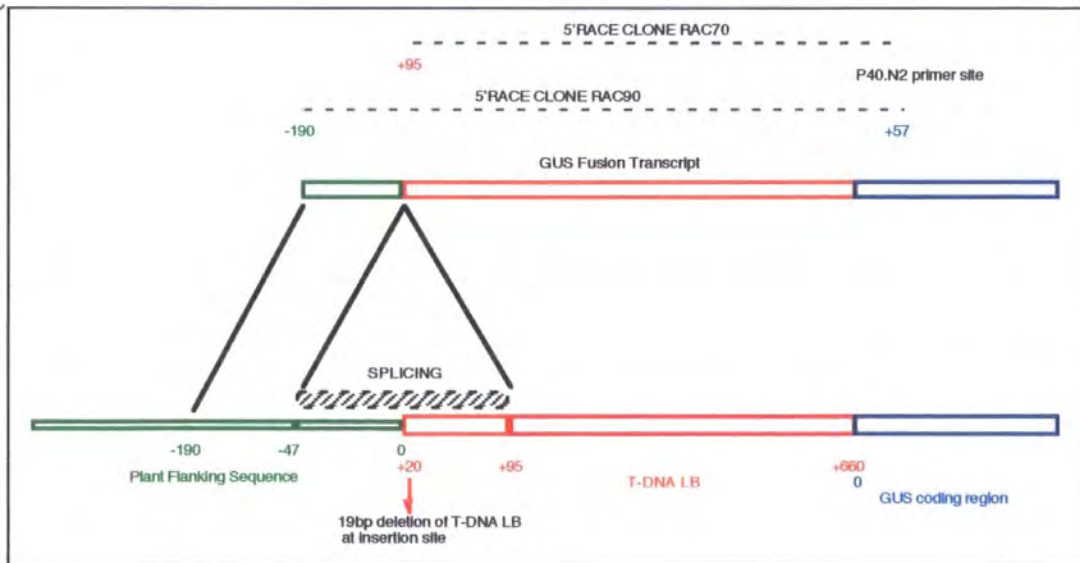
5'RACE CLONE RAC70

+95

P40.N2 primer site

5'RACE CLONE RAC90

-190

+57

GUS Fusion Transcript

SPLICING

-190

-47

0

+20

+95

+660

0

Plant Flanking Sequence

T-DNA LB

GUS coding region

19bp deletion of T-DNA LB at insertion site